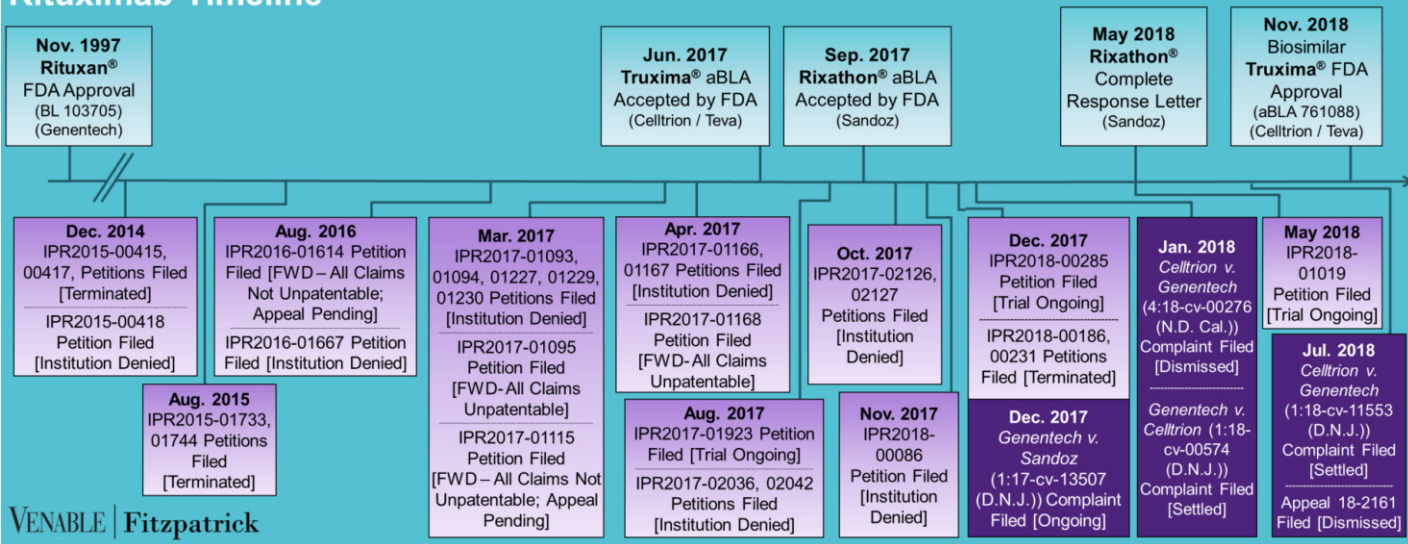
Rituximab Timeline

Nov. 1997
Rituxan®
FDA Approval
(BL 103705)
(Genentech)

Jun. 2017
Truxima® aBLA
Accepted by FDA
(Celltrion / Teva)

Sep. 2017
Rixathon® aBLA
Accepted by FDA
(Sandoz)

May 2018
Rixathon®
Complete
Response Letter
(Sandoz)

Nov. 2018
Biosimilar
Truxima® FDA
Approval
(aBLA 761088)
(Celltrion / Teva)

Dec. 2014
IPR2015-00415, 00417, Petitions Filed [Terminated]
IPR2015-00418 Petition Filed [Institution Denied]

Aug. 2015
IPR2015-01733, 01744 Petitions Filed [Terminated]

Aug. 2016
IPR2016-01614 Petition Filed [FWD – All Claims Not Unpatentable; Appeal Pending]
IPR2016-01667 Petition Filed [Institution Denied]

Mar. 2017
IPR2017-01093, 01094, 01227, 01229, 01230 Petitions Filed [Institution Denied]
IPR2017-01095 Petition Filed [FWD- All Claims Unpatentable]
IPR2017-01115 Petition Filed [FWD – All Claims Not Unpatentable; Appeal Pending]

Apr. 2017
IPR2017-01166, 01167 Petitions Filed [Institution Denied]
IPR2017-01168 Petition Filed [FWD- All Claims Unpatentable]

Aug. 2017
IPR2017-01923 Petition Filed [Trial Ongoing]
IPR2017-02036, 02042 Petitions Filed [Institution Denied]

Oct. 2017
IPR2017-02126, 02127 Petitions Filed [Institution Denied]

Nov. 2017
IPR2018-00086 Petition Filed [Institution Denied]

Dec. 2017
IPR2018-00285 Petition Filed [Trial Ongoing]
IPR2018-00186, 00231 Petitions Filed [Terminated]

Dec. 2017
Genentech v. Sandoz
(1:17-cv-13507 (D.N.J.)) Complaint Filed [Ongoing]

Jan. 2018
Celltrion v. Genentech
(4:18-cv-00276 (N.D. Cal.))
Complaint Filed [Dismissed]
Genentech v. Celltrion (1:18-cv-00574 (D.N.J.))
Complaint Filed [Settled]

May 2018
IPR2018-01019 Petition Filed [Trial Ongoing]

Jul. 2018
Celltrion v. Genentech
(1:18-cv-11553 (D.N.J.))
Complaint Filed [Settled]
Appeal 18-2161 Filed [Dismissed]

VENABLE | Fitzpatrick